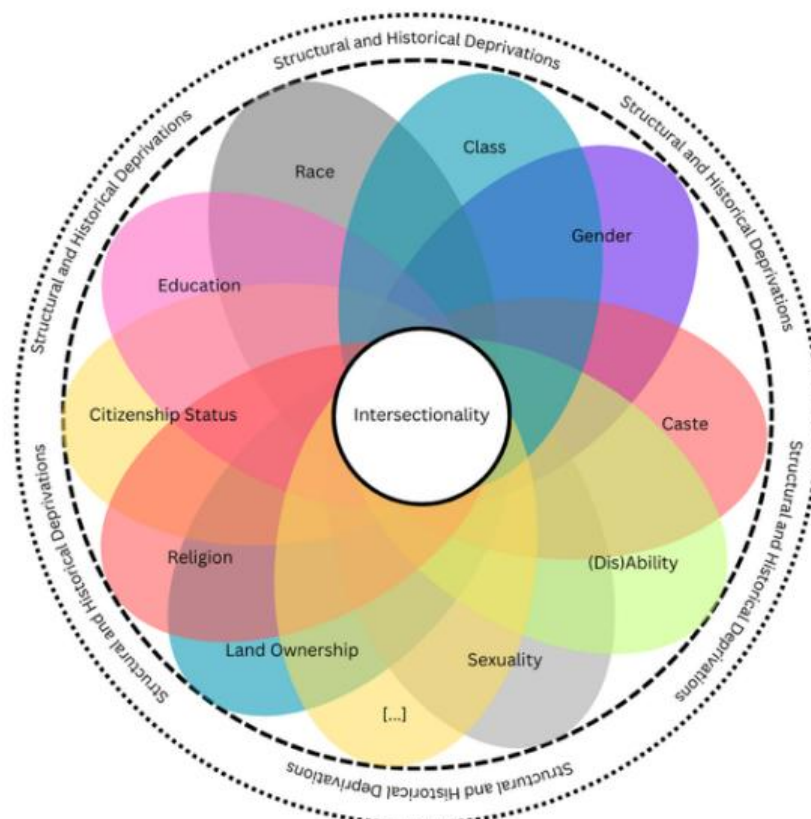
Structural and Historical Deprivations

Structural and Historical Deprivations

Structural and Historical Deprivations

Structural and Historical Deprivations

Structural and Historical Deprivations

Structural and Historical Deprivations

Structural and Historical Deprivations

Race

Class

Gender

Education

Intersectionality

Citizenship Status

Caste

Religion

(Dis)Ability

Land Ownership

Sexuality

[...]